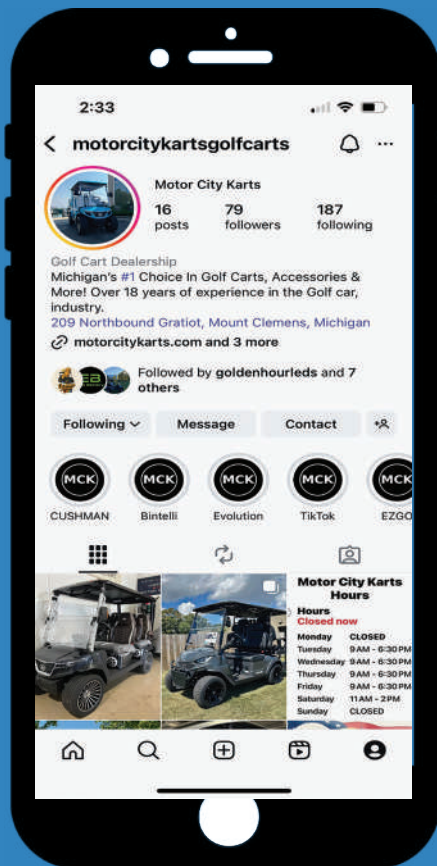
2:33

motorcitykartsgolfcarts

Motor City Karts

16 posts
79 followers
187 following

Golf Cart Dealership
Michigan's #1 Choice In Golf Carts, Accessories & More! Over 18 years of experience in the Golf car, industry.
209 Northbound Gratiot, Mount Clemens, Michigan
motorcitykarts.com and 3 more

Followed by goldenhourleds and 7 others

Following
Message
Contact

MCK CUSHMAN
MCK Bintelli
MCK Evolution
MCK TikTok
MCK EZGO

Motor City Karts Hours

Hours
Closed now

| | |
|---|---|
| Monday | CLOSED |
| Tuesday | 9AM - 6:30PM |
| Wednesday | 9AM - 6:30PM |
| Thursday | 9AM - 6:30PM |
| Friday | 9AM - 6:30PM |
| Saturday | 11AM - 2PM |
| Sunday | CLOSED |